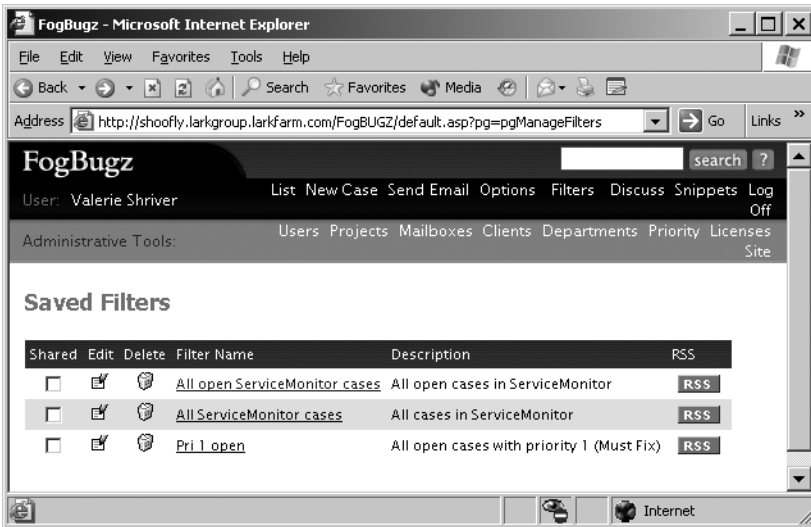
FogBugz - Microsoft Internet Explorer

File Edit View Favorites Tools Help

Back Search Favorites Media

Address http://shoofly.larkgroup.larkfarm.com/FogBUGZ/default.asp?pg=pgManageFilters Go Links »

FogBugz

search ?

User: Valerie Shriver

List New Case Send Email Options Filters Discuss Snippets Log Off

Administrative Tools:

Users Projects Mailboxes Clients Departments Priority Licenses Site

Saved Filters

| Shared | Edit | Delete | Filter Name | Description | RSS |
|---|---|---|---|---|---|
| | | | All open ServiceMonitor cases | All open cases in ServiceMonitor | RSS |
| | | | All ServiceMonitor cases | All cases in ServiceMonitor | RSS |
| | | | Pri 1 open | All open cases with priority 1 (Must Fix) | RSS |

Internet